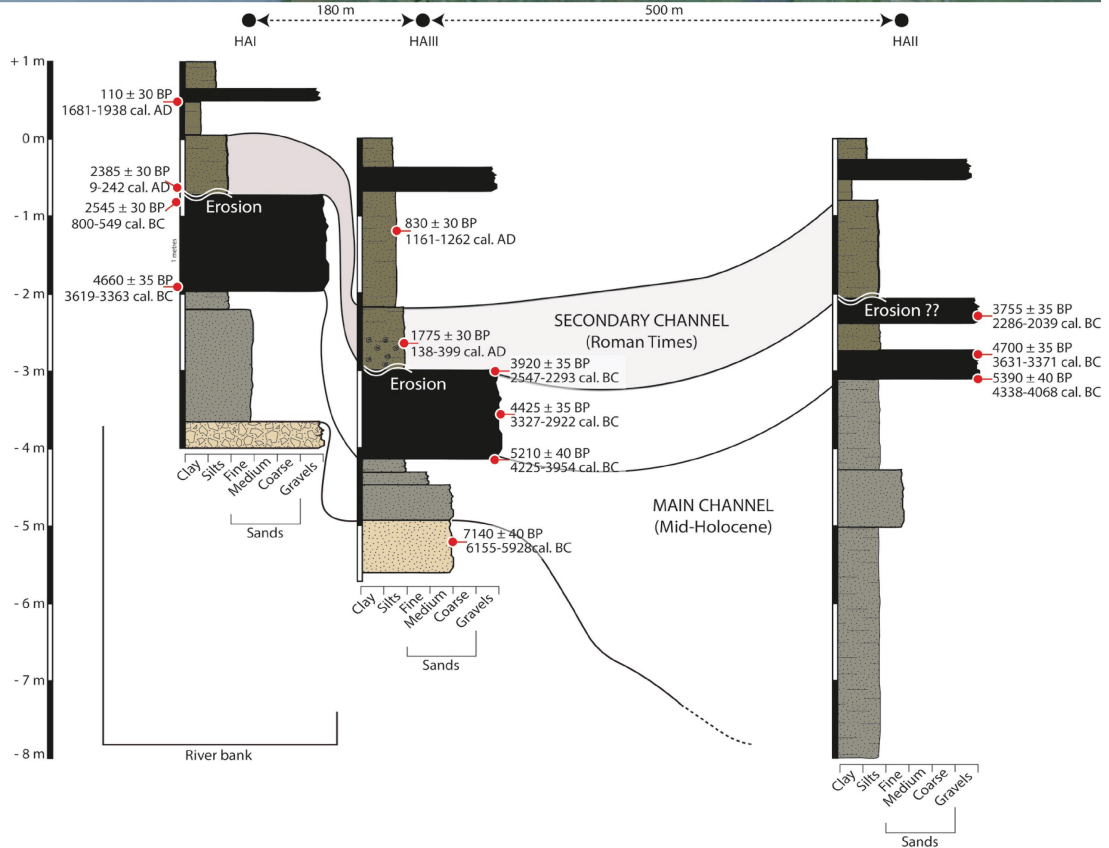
180 m
500 m
HAI
HAIII
HAII

+ 1 m
0 m
- 1 m
- 2 m
- 3 m
- 4 m
- 5 m
- 6 m
- 7 m
- 8 m

110 ± 30 BP
1681-1938 cal. AD
2385 ± 30 BP
9-242 cal. AD
2545 ± 30 BP
800-549 cal. BC
Erosion
1 metres
4660 ± 35 BP
3619-3363 cal. BC

Clay
Silts
Fine
Medium
Coarse
Gravels
Sands

River bank

830 ± 30 BP
1161-1262 cal. AD
1775 ± 30 BP
138-399 cal. AD
Erosion
3920 ± 35 BP
2547-2293 cal. BC
4425 ± 35 BP
3327-2922 cal. BC
5210 ± 40 BP
4225-3954 cal. BC
7140 ± 40 BP
6155-5928cal. BC

Clay
Silts
Fine
Medium
Coarse
Gravels
Sands

SECONDARY CHANNEL
(Roman Times)

MAIN CHANNEL
(Mid-Holocene)

Erosion ??
3755 ± 35 BP
2286-2039 cal. BC
4700 ± 35 BP
3631-3371 cal. BC
5390 ± 40 BP
4338-4068 cal. BC

Clay
Silts
Fine
Medium
Coarse
Gravels
Sands